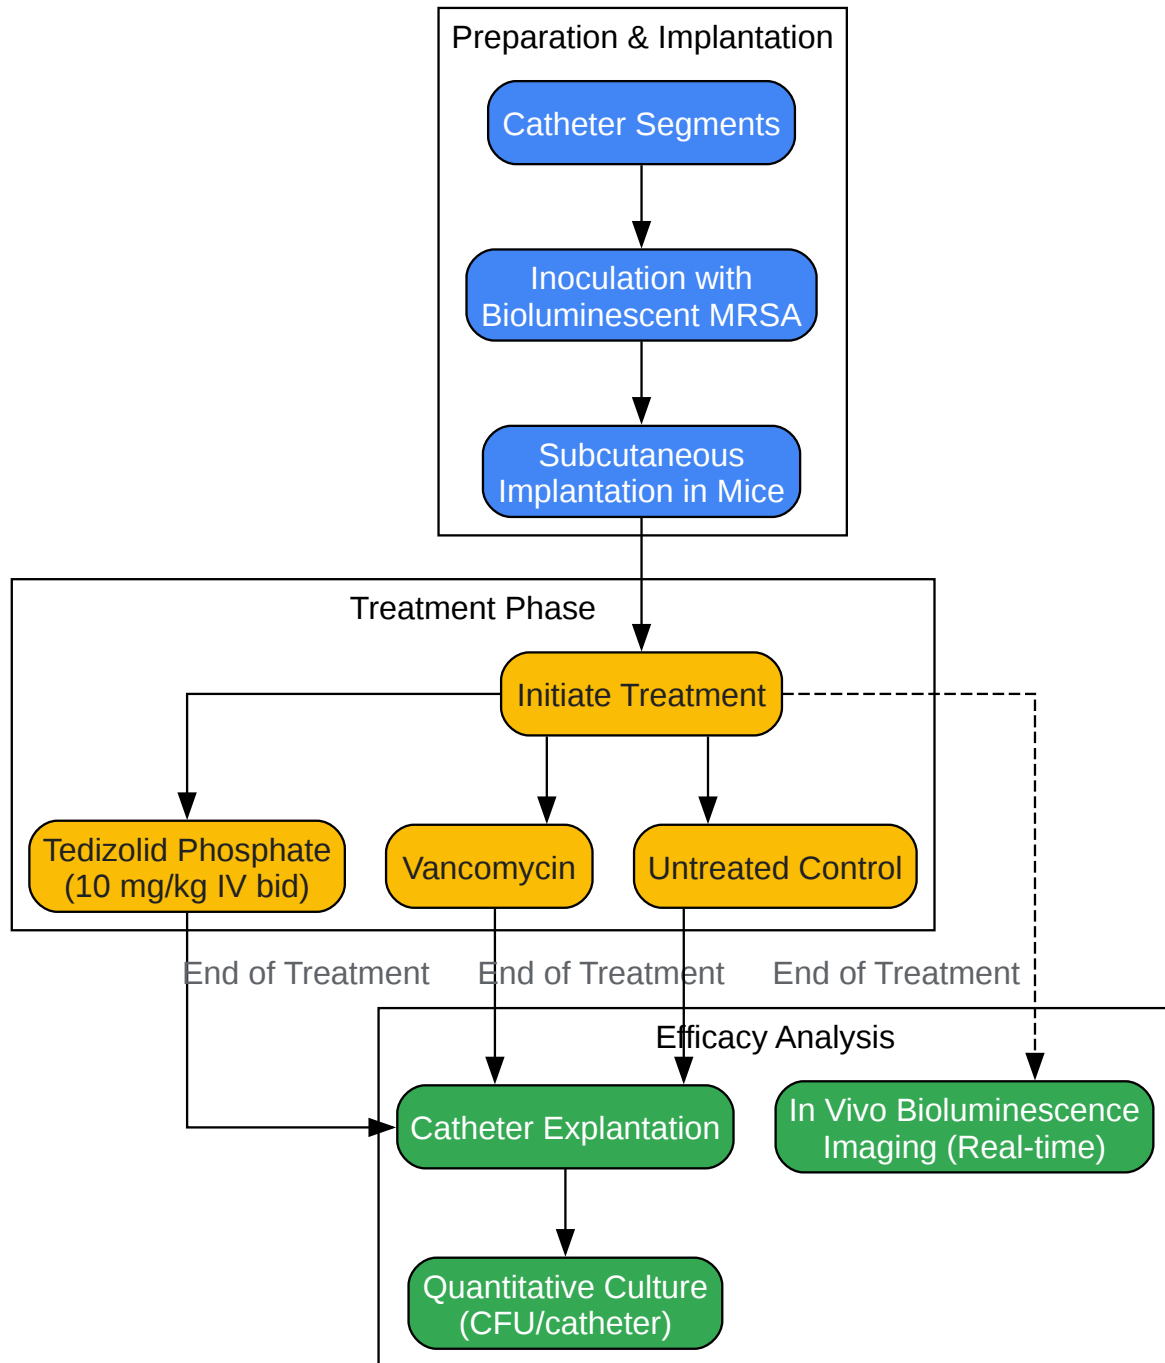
Preparation & Implantation

Catheter Segments

Inoculation with Bioluminescent MRSA

Subcutaneous Implantation in Mice

Treatment Phase

Initiate Treatment

Tedizolid Phosphate (10 mg/kg IV bid)

Vancomycin

Untreated Control

End of Treatment

End of Treatment

End of Treatment

Efficacy Analysis

Catheter Explantation

In Vivo Bioluminescence Imaging (Real-time)

Quantitative Culture (CFU/catheter)